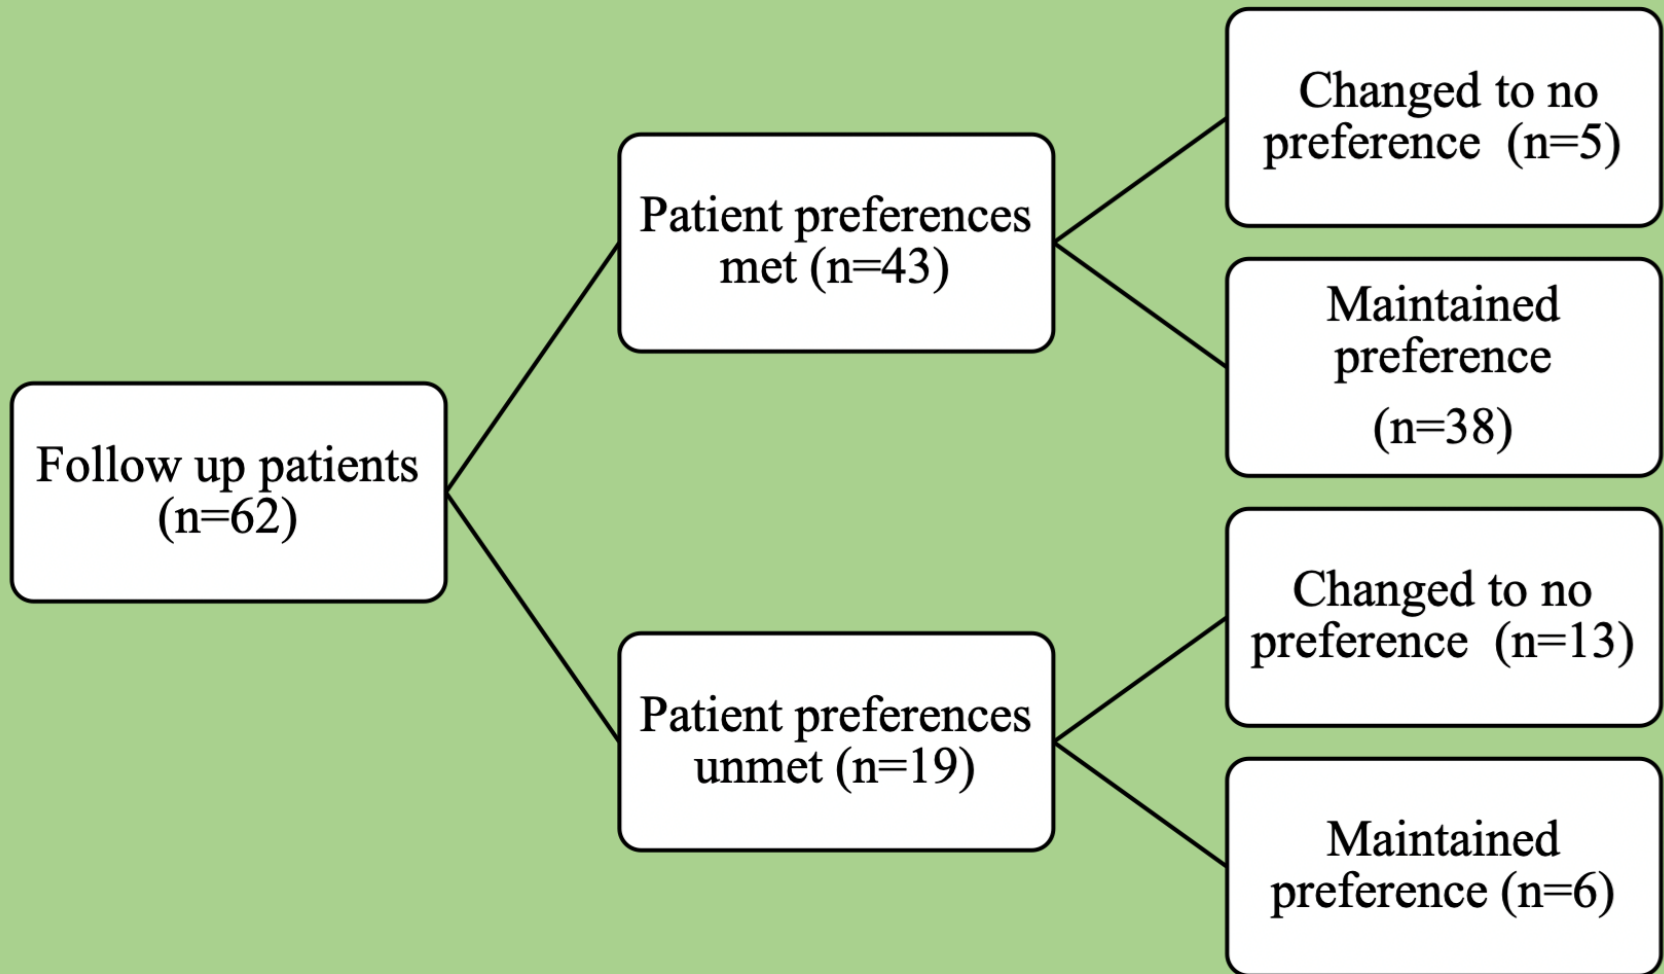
Follow up patients (n=62)

Patient preferences met (n=43)

Changed to no preference (n=5)

Maintained preference (n=38)

Patient preferences unmet (n=19)

Changed to no preference (n=13)

Maintained preference (n=6)